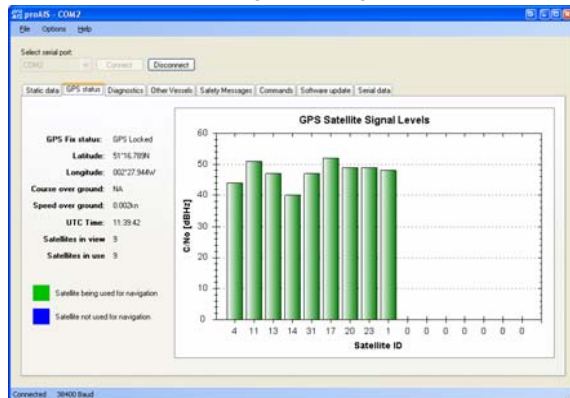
proAIS - COM2

File Options Help

Select serial port:

COM2 Connect Disconnect

Static data GPS status Diagnostics Other Vessels Safety Messages Commands Software update Serial data

GPS Fix status: GPS Locked

Latitude: 51°16.789N

Longitude: 002°27.944W

Course over ground: NA

Speed over ground: 0.002kn

UTC Time: 11:39:42

Satellites in view 9

Satellites in use 9

Satellite being used for navigation

Satellite not used for navigation

GPS Satellite Signal Levels

60
50
40
30
20
10
0

C/No [dBHz]

4 11 13 14 31 17 20 23 1 0 0 0 0 0 0 0

Satellite ID

Connected 38400 Baud